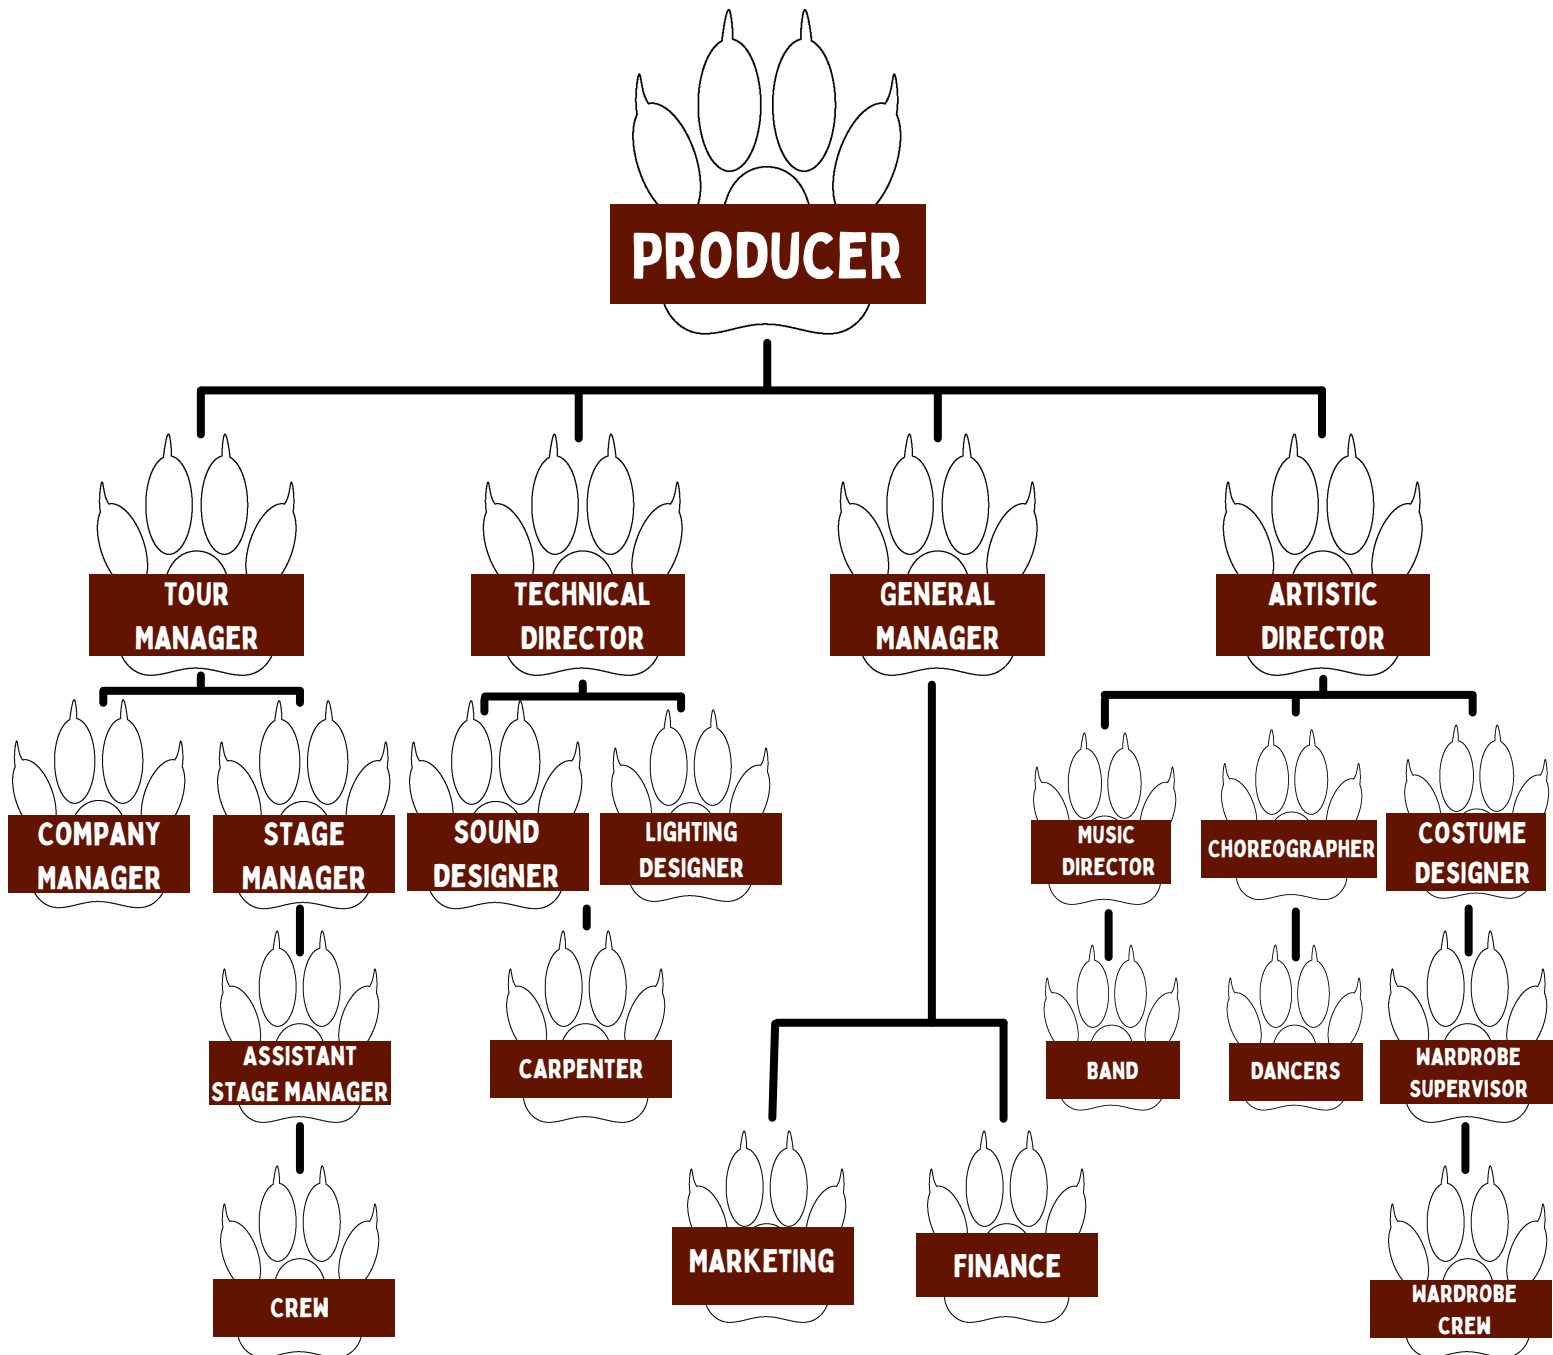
PRODUCER

TOUR MANAGER

TECHNICAL DIRECTOR

GENERAL MANAGER

ARTISTIC DIRECTOR

COMPANY MANAGER

STAGE MANAGER

SOUND DESIGNER

LIGHTING DESIGNER

MUSIC DIRECTOR

CHOREOGRAPHER

COSTUME DESIGNER

ASSISTANT STAGE MANAGER

CARPENTER

BAND

DANCERS

WARDROBE SUPERVISOR

CREW

MARKETING

FINANCE

WARDROBE CREW